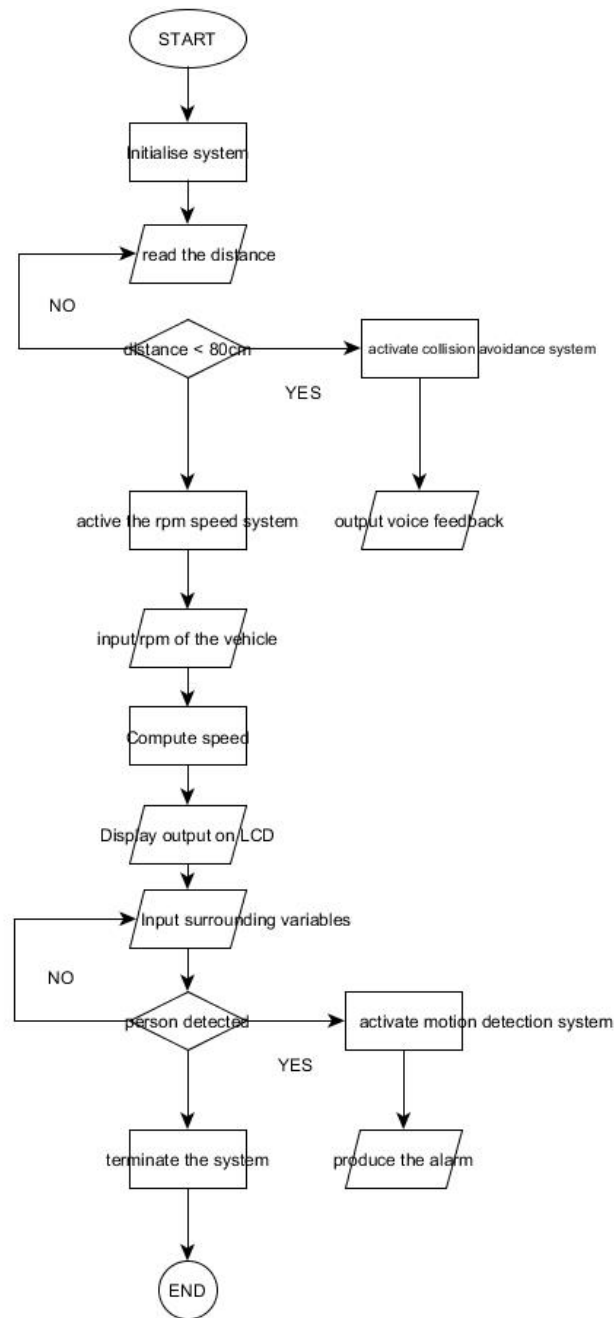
START

Initialise system

read the distance

NO

distance < 80cm

activate collision avoidance system

YES

active the rpm speed system

output voice feedback

input rpm of the vehicle

Compute speed

Display output on LCD

Input surrounding variables

NO

person detected

activate motion detection system

YES

terminate the system

produce the alarm

END